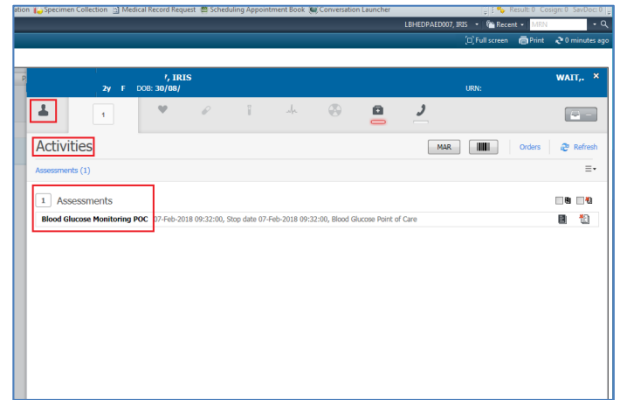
ation Specimen Collection Medical Record Request Scheduling Appointment Book Conversation Launcher Result 0 Cosign 0 SecDoc 0

LBHEDPAED007, IRIS Recent MRN

Full screen Print 0 minutes ago

, IRIS
2y F DOB: 30/08/
URN:
WAIT,.

1

Activities
MAR
Orders Refresh

Assessments (1)

1 Assessments
Blood Glucose Monitoring POC 07-Feb-2018 09:32:00, Stop date 07-Feb-2018 09:32:00, Blood Glucose Point of Care